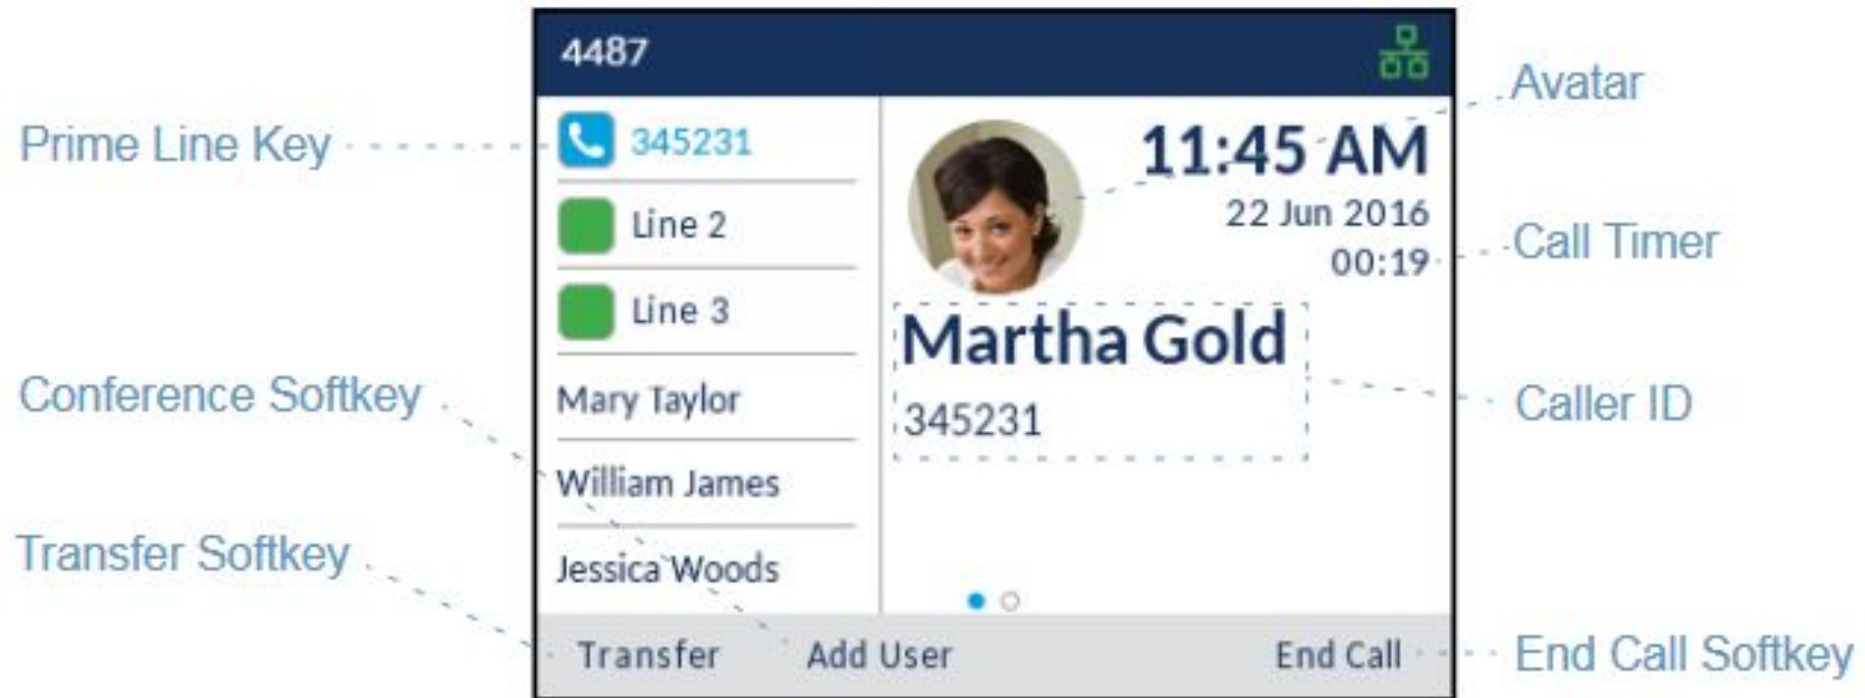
4487

Prime Line Key

345231

Line 2

Line 3

Mary Taylor

William James

Jessica Woods

11:45 AM

22 Jun 2016

00:19

Avatar

Call Timer

Martha Gold

345231

Caller ID

Conference Softkey

Transfer Softkey

Transfer

Add User

End Call

End Call Softkey